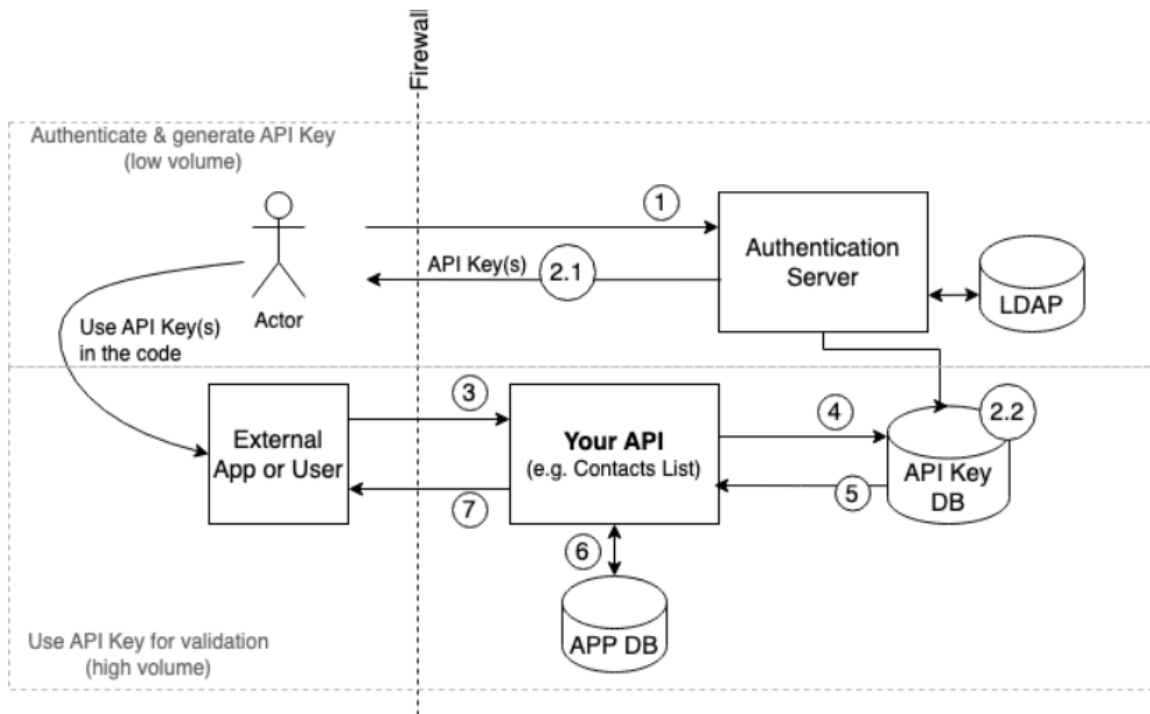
Firewall

Authenticate & generate API Key
(low volume)

1

Authentication Server

API Key(s)

2.1

LDAP

Actor

Use API Key(s) in the code

3

4

2.2

External App or User

**Your API**
(e.g. Contacts List)

API Key DB

7

5

6

APP DB

Use API Key for validation
(high volume)